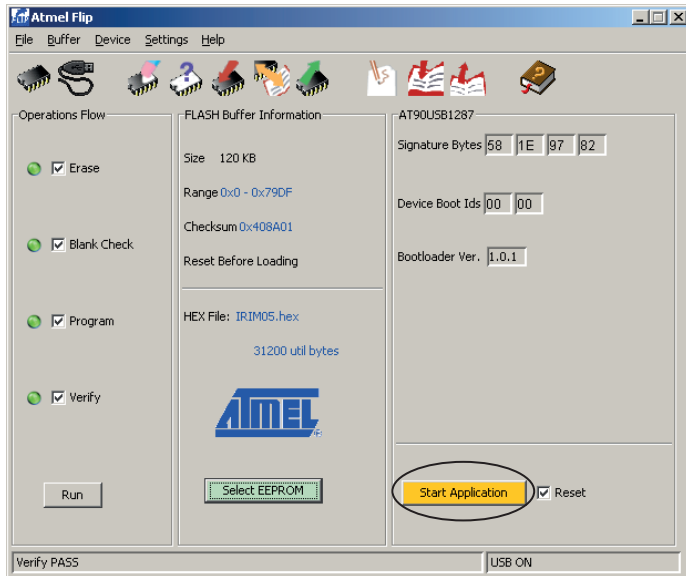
Atmel Flip

File Buffer Device Settings Help

Operations Flow

Erase

Blank Check

Program

Verify

Run

FLASH Buffer Information

Size 120 KB

Range 0x0 - 0x79DF

Checksum 0x408A01

Reset Before Loading

HEX File: IRIM05.hex

31200 util bytes

ATMEL

Select EEPROM

AT90USB1287

Signature Bytes 58 1E 97 82

Device Boot Ids 00 00

Bootloader Ver. 1.0.1

Start Application

Reset

Verify PASS

USB ON